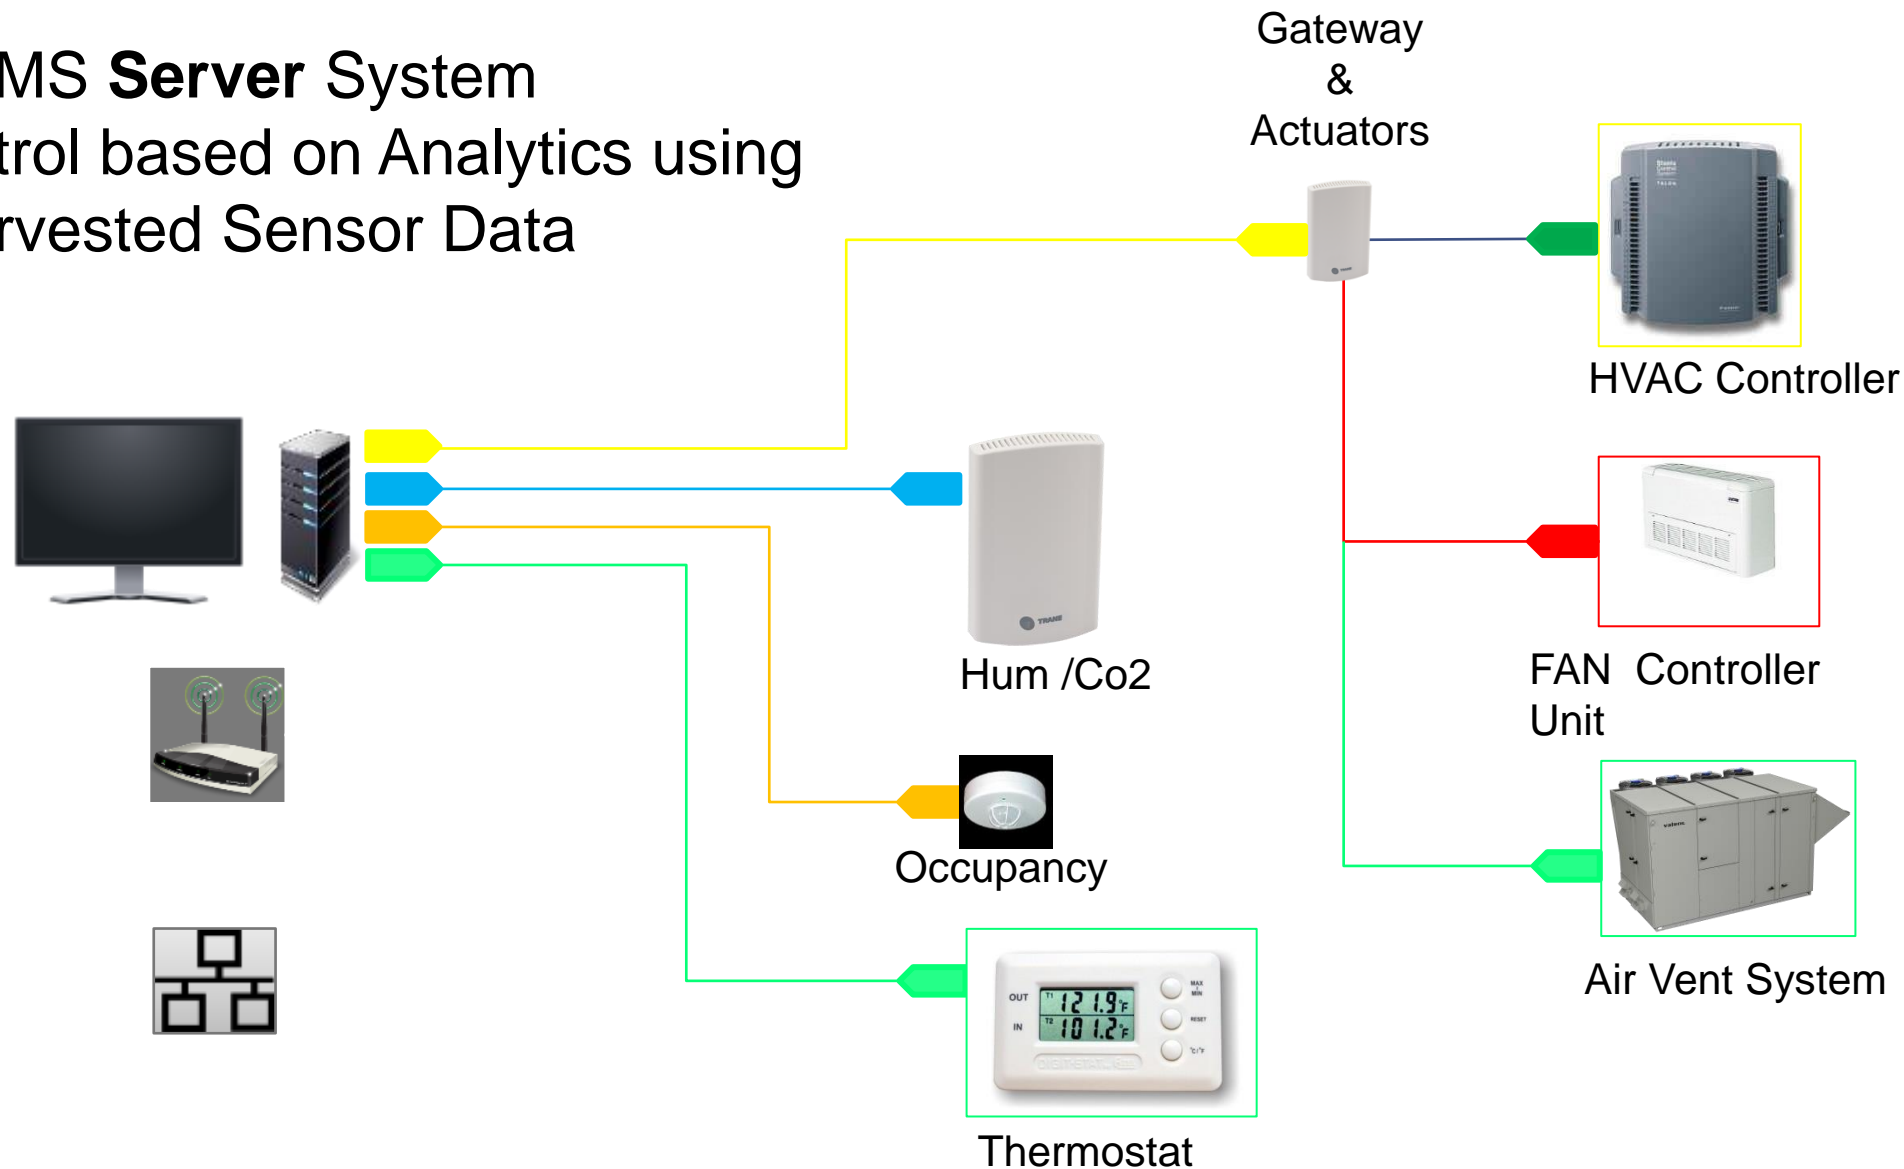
MS **Server** System
trol based on Analytics using
rvested Sensor Data

Gateway
&
Actuators

HVAC Controller

Hum /Co2

FAN Controller
Unit

Occupancy

OUT
IN
T1 121.9°F
T2 101.2°F
MAX MIN
RESET
°C/°F

Air Vent System

Thermostat